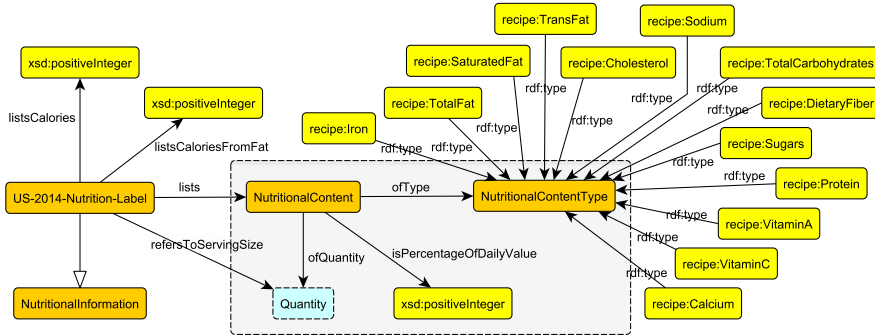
recipe:TransFat
recipe:Sodium
xsd:positiveInteger
recipe:SaturatedFat
recipe:Cholesterol
recipe:TotalCarbohydrates
rdf:type
rdf:type
xsd:positiveInteger
recipe:TotalFat
rdf:type
rdf:type
recipe:DietaryFiber
listsCalories
rdf:type
rdf:type
recipe:Iron
rdf:type
listsCaloriesFromFat
rdf:type
rdf:type
recipe:Sugars
rdf:type
rdf:type
rdf:type
US-2014-Nutrition-Label
lists
NutritionalContent
ofType
NutritionalContentType
recipe:Protein
rdf:type
recipe:VitaminA
refersToServingSize
ofQuantity
isPercentageOfDailyValue
rdf:type
recipe:VitaminC
rdf:type
NutritionalInformation
Quantity
xsd:positiveInteger
recipe:Calcium